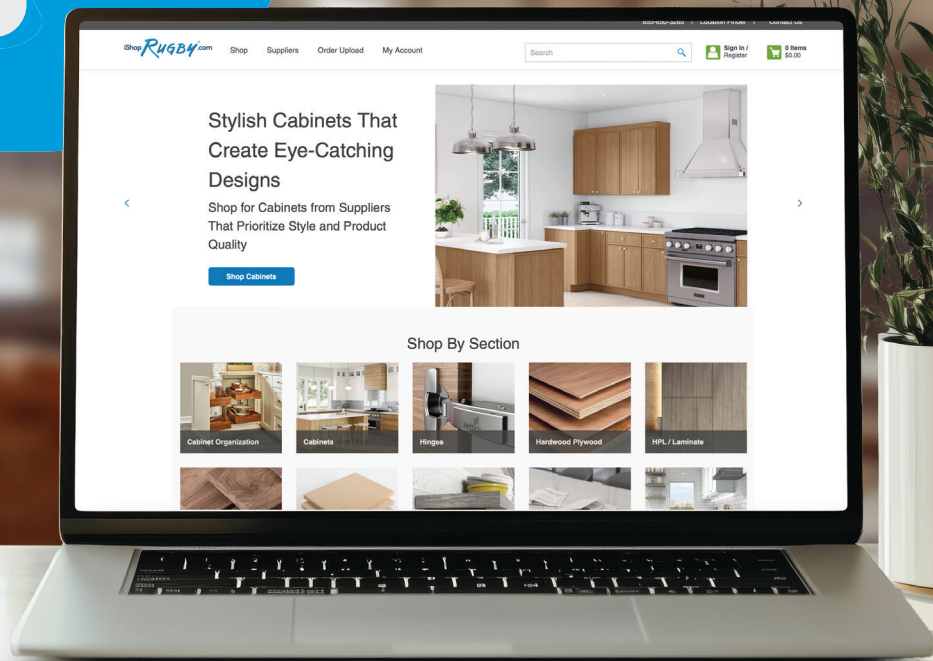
855-650-3265 | Location Finder | Contact Us

iShop RUGBY .com Shop Suppliers Order Upload My Account

Search

Sign In / Register

0 Items $0.00

Stylish Cabinets That Create Eye-Catching Designs

Shop for Cabinets from Suppliers That Prioritize Style and Product Quality

Shop Cabinets

Shop By Section

Cabinet Organization

Cabinets

Hinges

Hardwood Plywood

HPL / Laminate